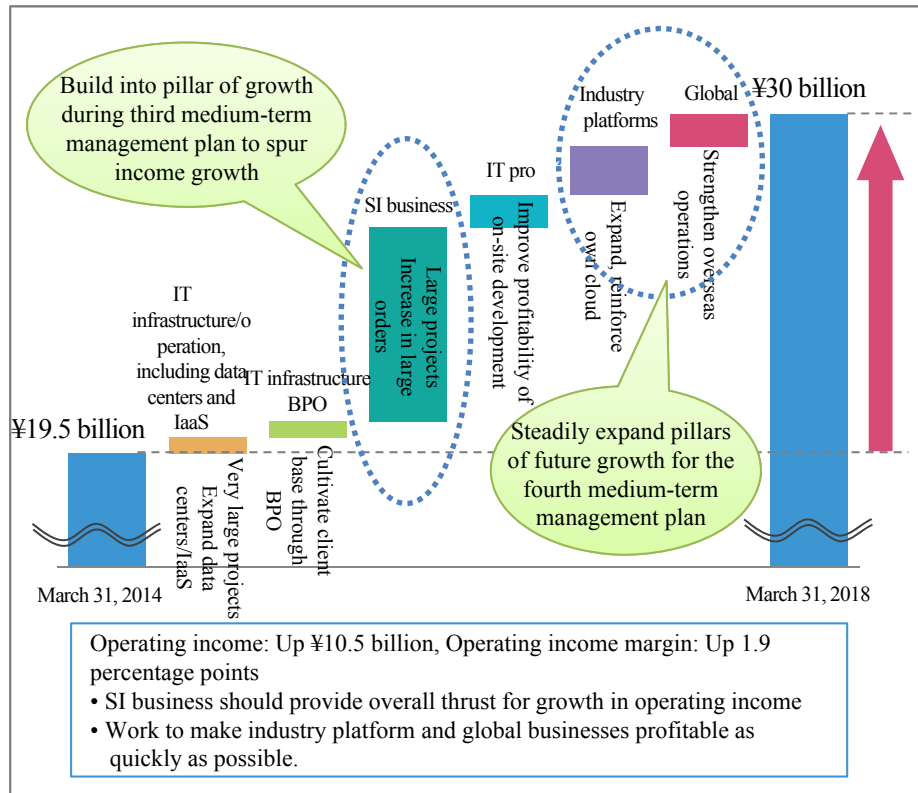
Build into pillar of growth during third medium-term management plan to spur income growth

¥19.5 billion

March 31, 2014

IT infrastructure/operation, including data centers and IaaS

Very large projects Expand data centers/IaaS

IT infrastructure BPO

Cultivate client base through BPO

SI business

Large projects Increase in large orders

IT pro

Improve profitability of on-site development

Industry platforms

Expand, reinforce own cloud

Global

Strengthen overseas operations

¥30 billion

Steadily expand pillars of future growth for the fourth medium-term management plan

March 31, 2018

Operating income: Up ¥10.5 billion, Operating income margin: Up 1.9 percentage points

• SI business should provide overall thrust for growth in operating income

• Work to make industry platform and global businesses profitable as quickly as possible.